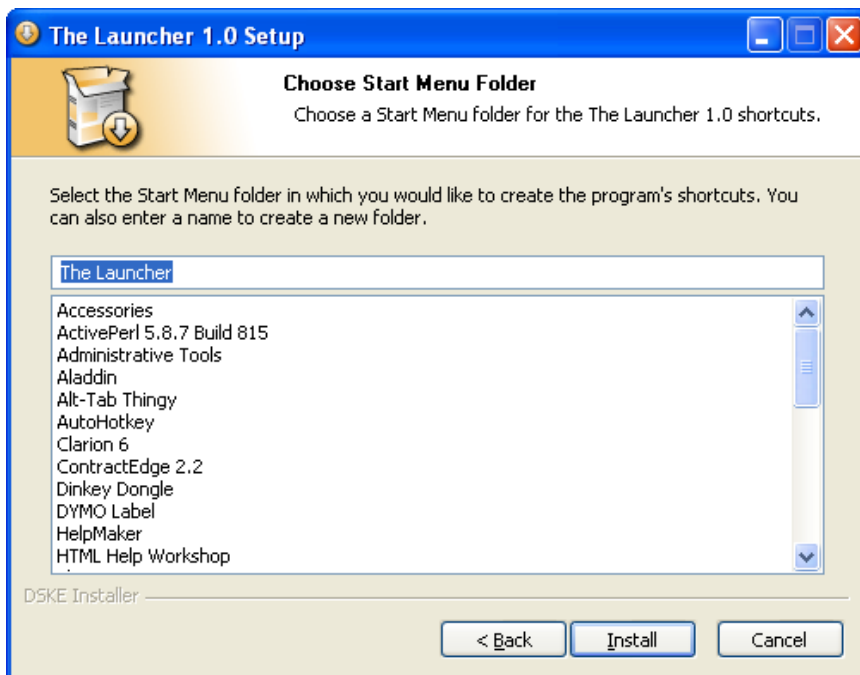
The Launcher 1.0 Setup

Choose Start Menu Folder

Choose a Start Menu folder for the The Launcher 1.0 shortcuts.

Select the Start Menu folder in which you would like to create the program's shortcuts. You can also enter a name to create a new folder.

The Launcher

Accessories
ActivePerl 5.8.7 Build 815
Administrative Tools
Aladdin
Alt-Tab Thingy
AutoHotkey
Clarion 6
ContractEdge 2.2
Dinkey Dongle
DYMO Label
HelpMaker
HTML Help Workshop

DSKE Installer

< Back
Install
Cancel